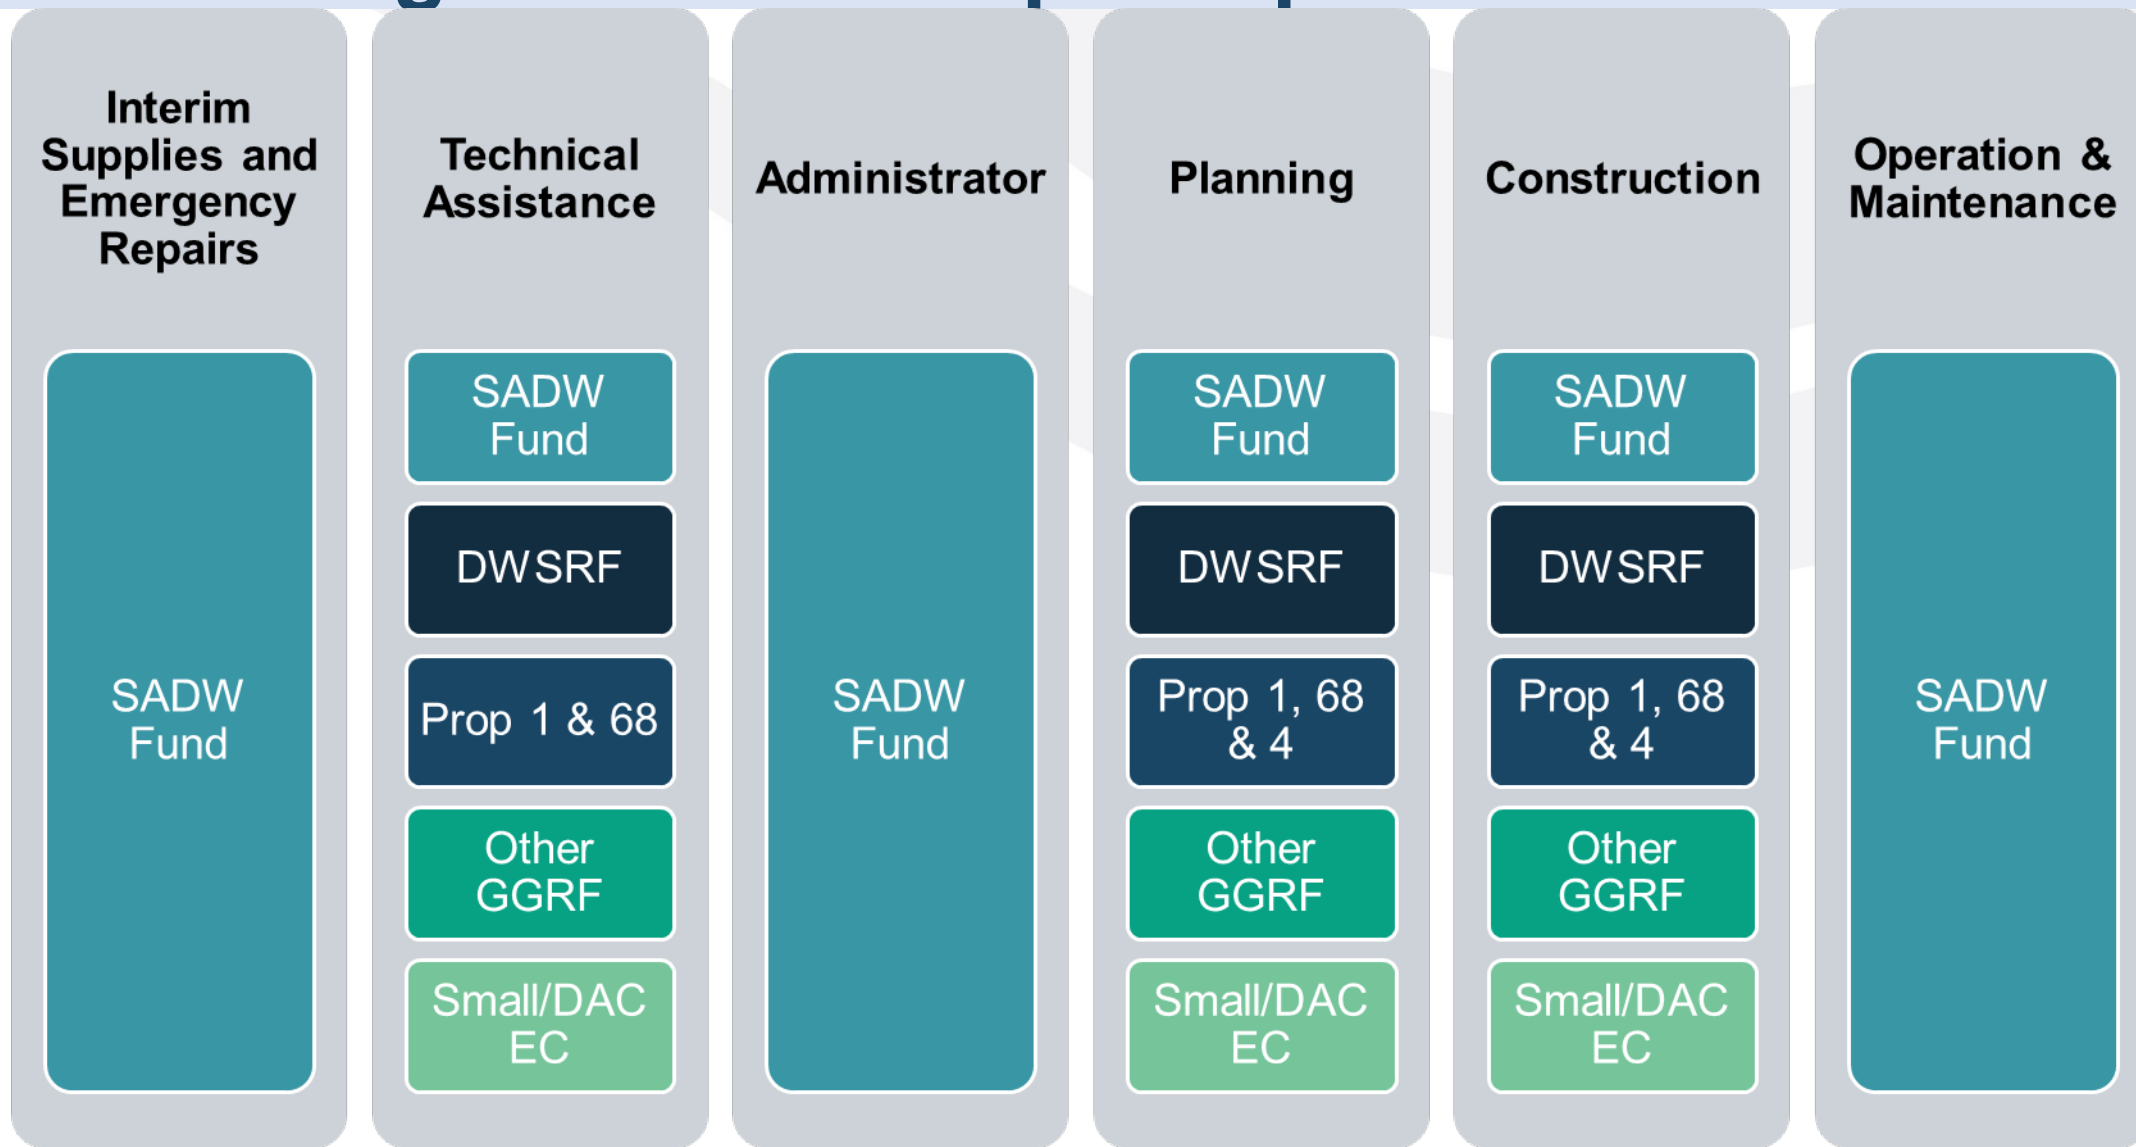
Interim Supplies and Emergency Repairs

SADW Fund

Technical Assistance

SADW Fund

DWSRF

Prop 1 & 68

Other GGRF

Small/DAC EC

Administrator

SADW Fund

Planning

SADW Fund

DWSRF

Prop 1, 68 & 4

Other GGRF

Small/DAC EC

Construction

SADW Fund

DWSRF

Prop 1, 68 & 4

Other GGRF

Small/DAC EC

Operation & Maintenance

SADW Fund